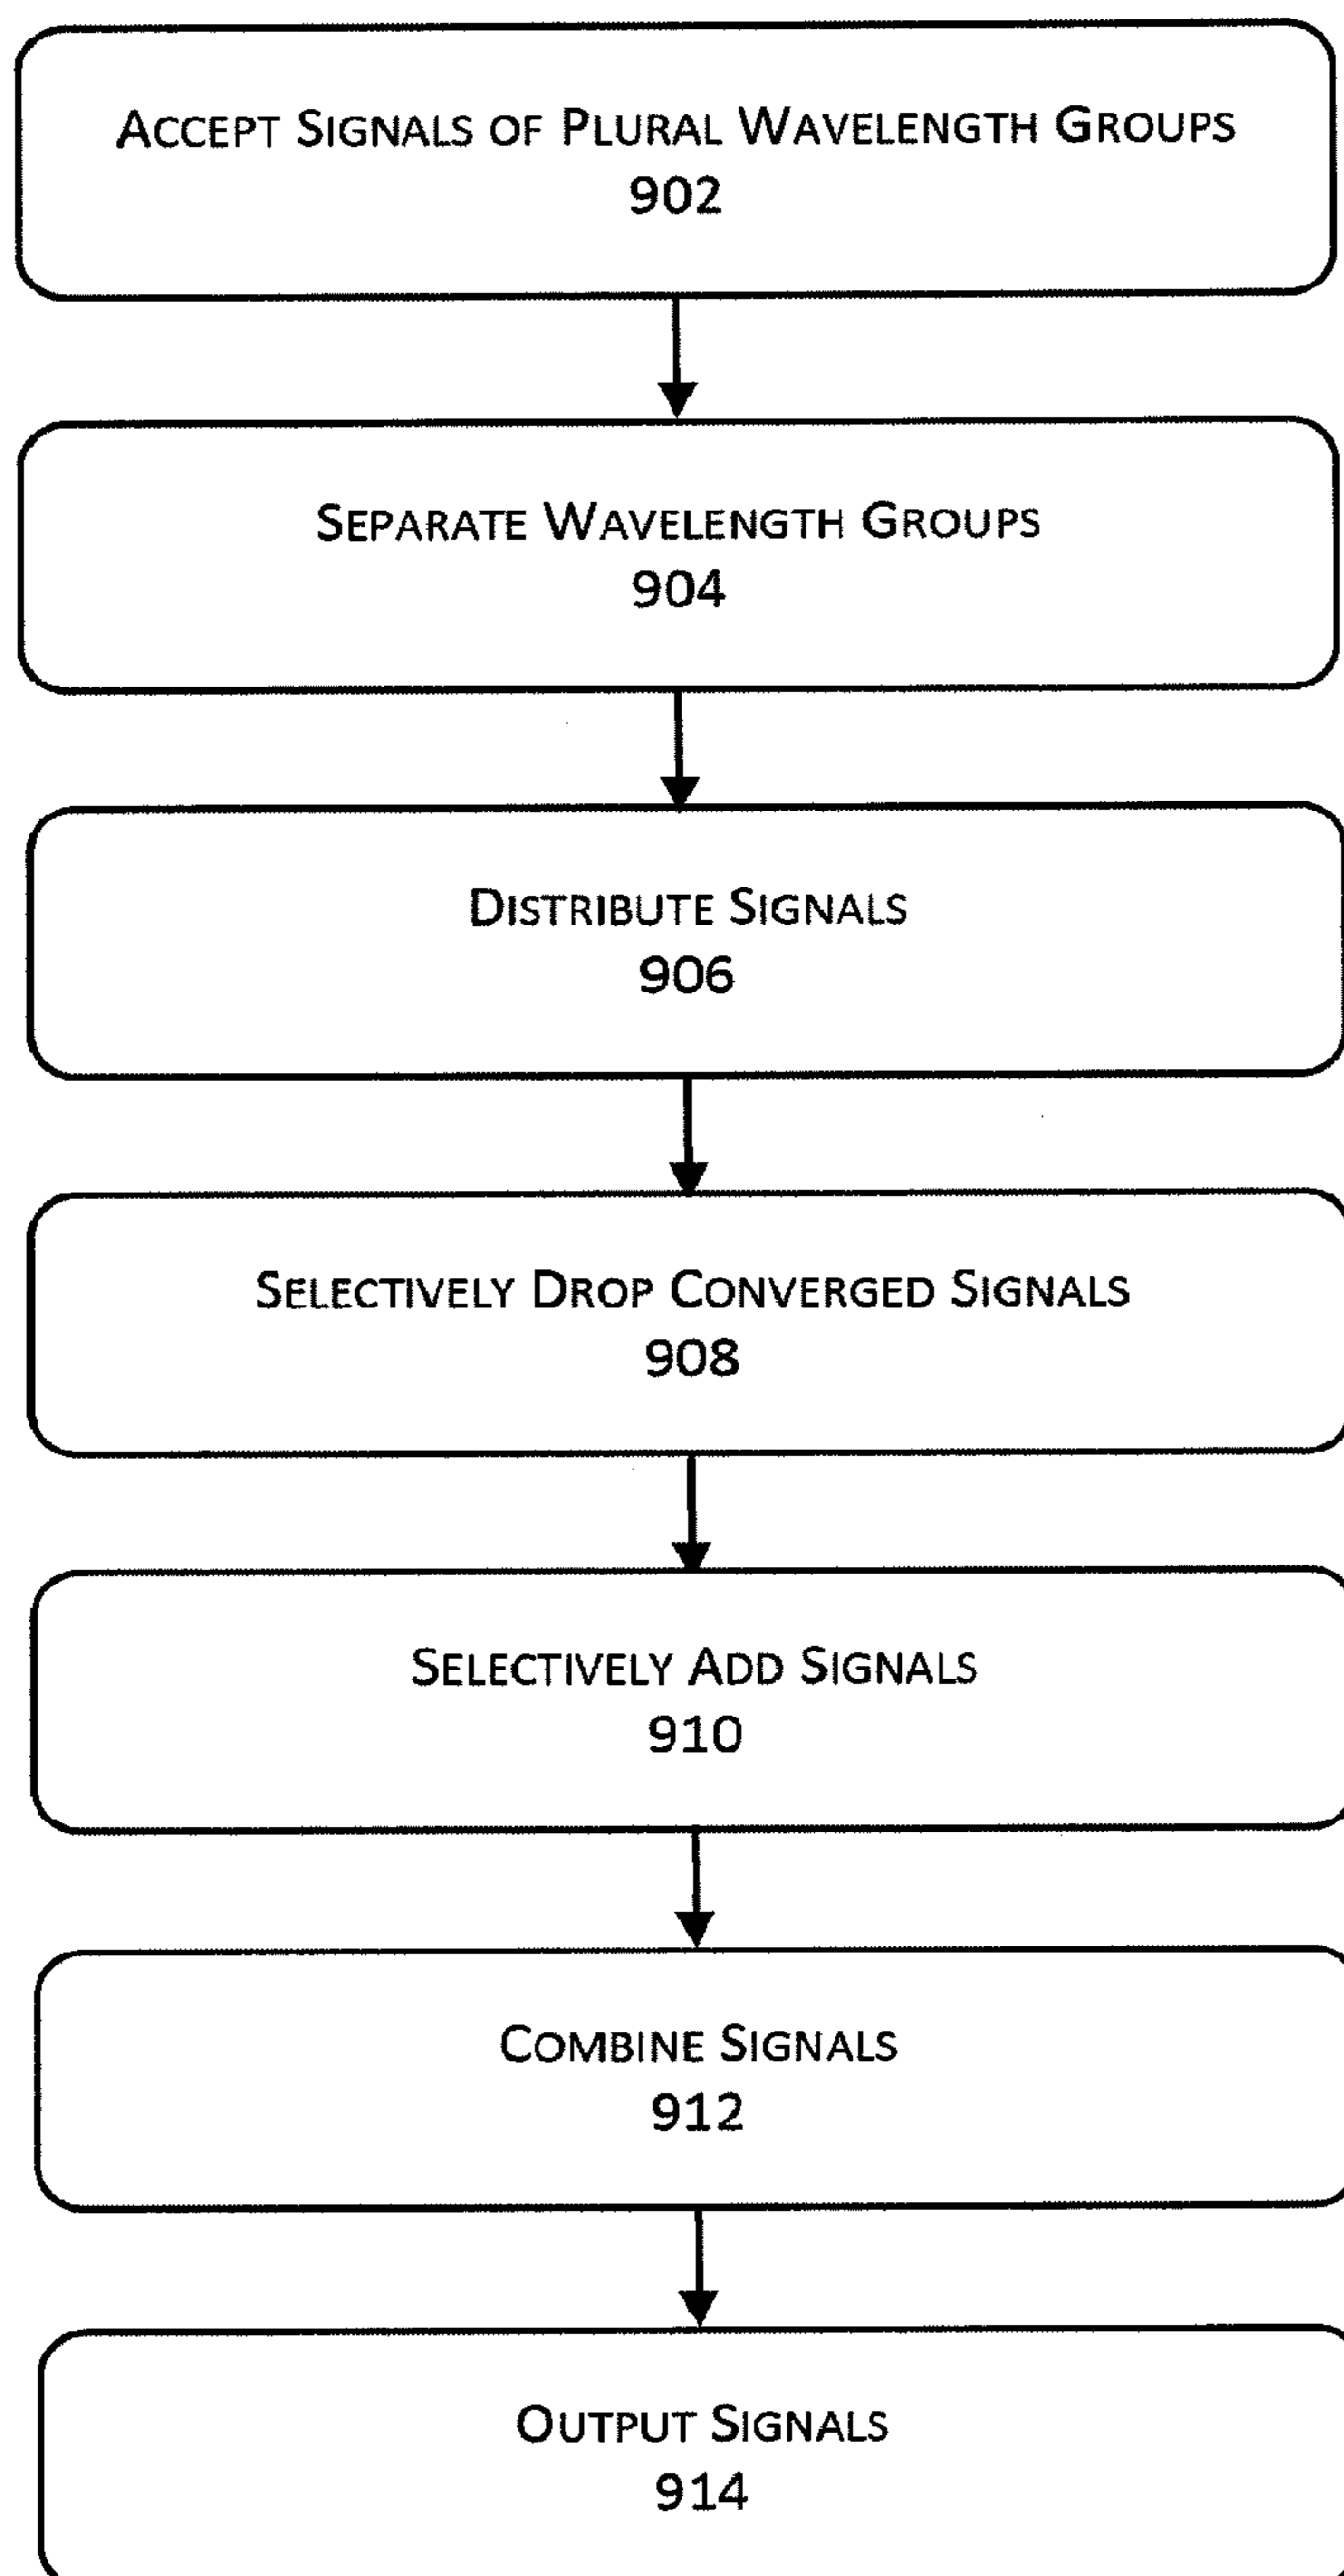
Accept Signals of Plural Wavelength Groups
902

Separate Wavelength Groups
904

Distribute Signals
906

Selectively Drop Converged Signals
908

Selectively Add Signals
910

Combine Signals
912

Output Signals
914